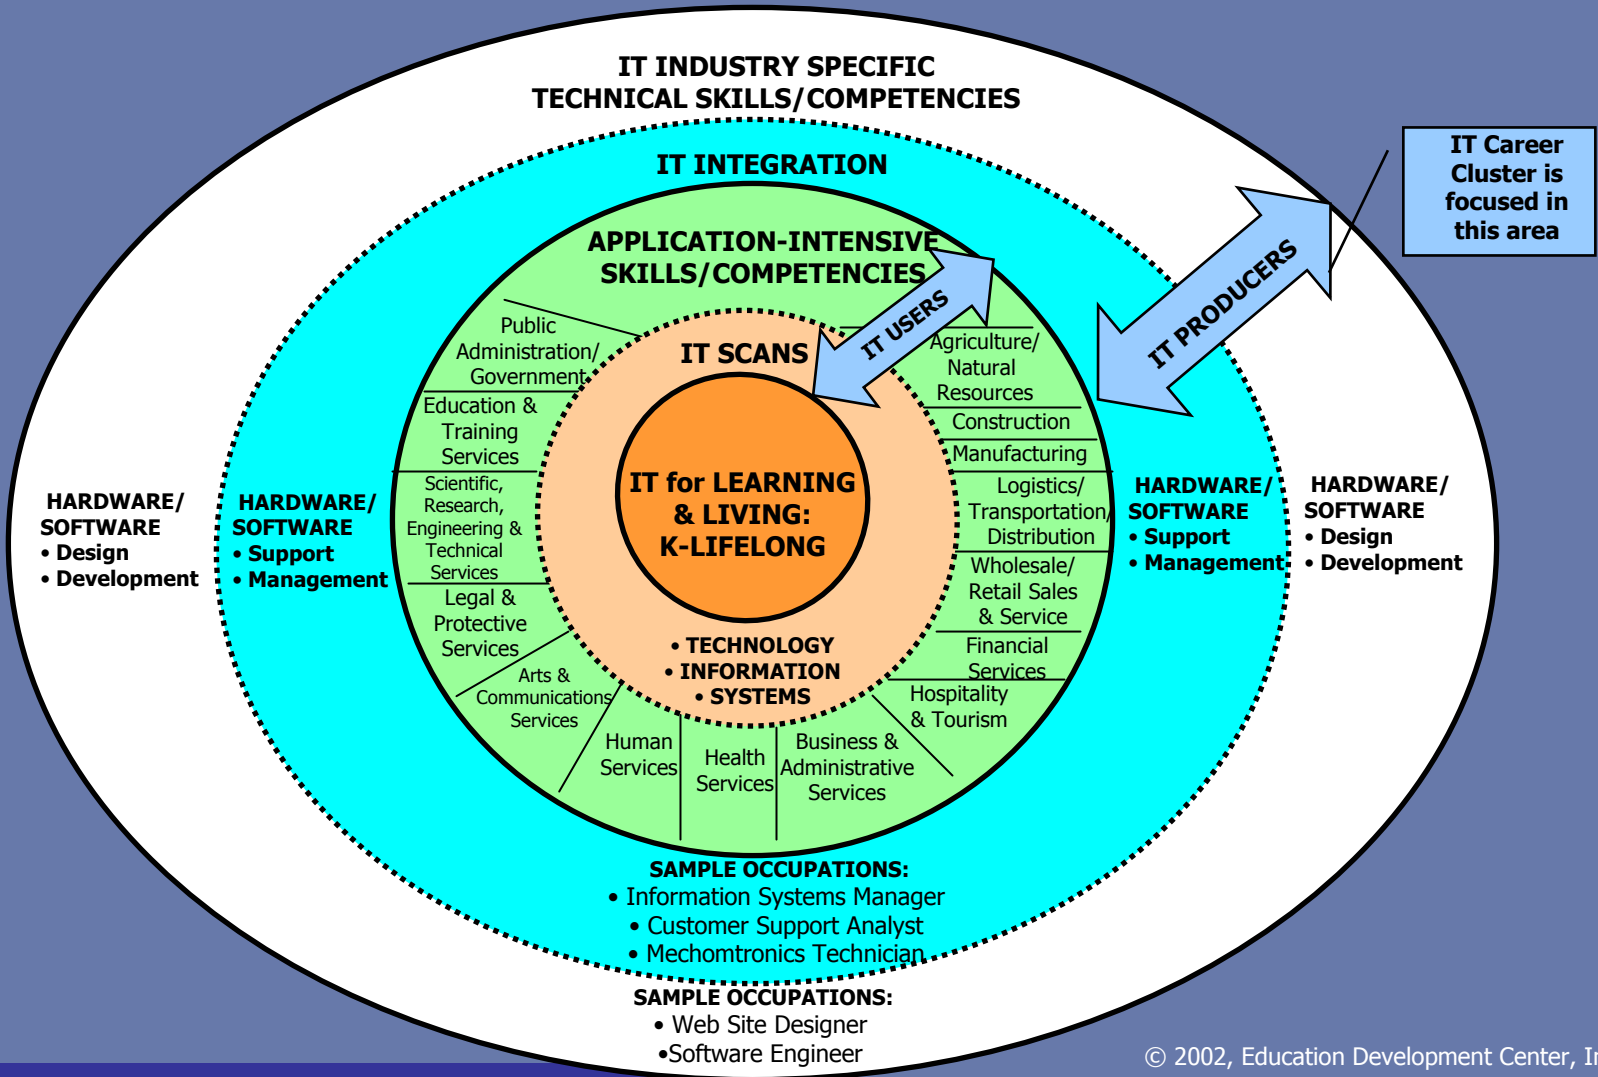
IT INDUSTRY SPECIFIC
TECHNICAL SKILLS/COMPETENCIES

IT INTEGRATION

APPLICATION-INTENSIVE
SKILLS/COMPETENCIES

IT Career Cluster is focused in this area

IT USERS

IT PRODUCERS

IT SCANS

Public Administration/ Government

Education & Training Services

Scientific, Research, Engineering & Technical Services

Legal & Protective Services

Arts & Communications Services

Human Services

Health Services

Business & Administrative Services

Hospitality & Tourism

Financial Services

Wholesale/ Retail Sales & Service

Logistics/ Transportation/ Distribution

Manufacturing

Construction

Agriculture/ Natural Resources

IT for LEARNING & LIVING: K-LIFELONG

• TECHNOLOGY
• INFORMATION
• SYSTEMS

HARDWARE/ SOFTWARE
• Design
• Development

HARDWARE/ SOFTWARE
• Support
• Management

HARDWARE/ SOFTWARE
• Support
• Management

HARDWARE/ SOFTWARE
• Design
• Development

SAMPLE OCCUPATIONS:
• Information Systems Manager
• Customer Support Analyst
• Mechomtronics Technician

SAMPLE OCCUPATIONS:
• Web Site Designer
•Software Engineer

© 2002, Education Development Center, I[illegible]